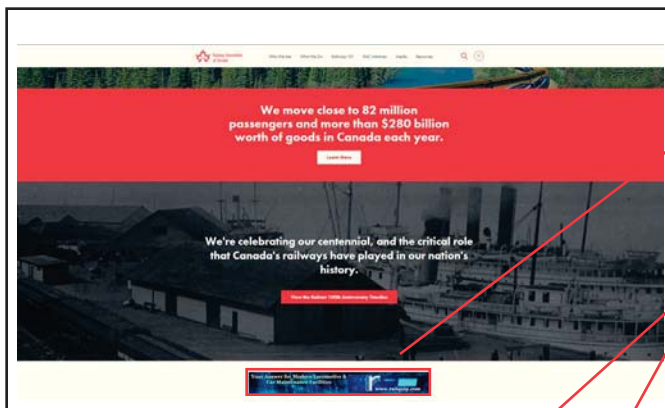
We move close to 82 million passengers and more than $280 billion worth of goods in Canada each year.

Learn More

We're celebrating our centennial, and the critical role that Canada's railways have played in our nation's history.

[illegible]